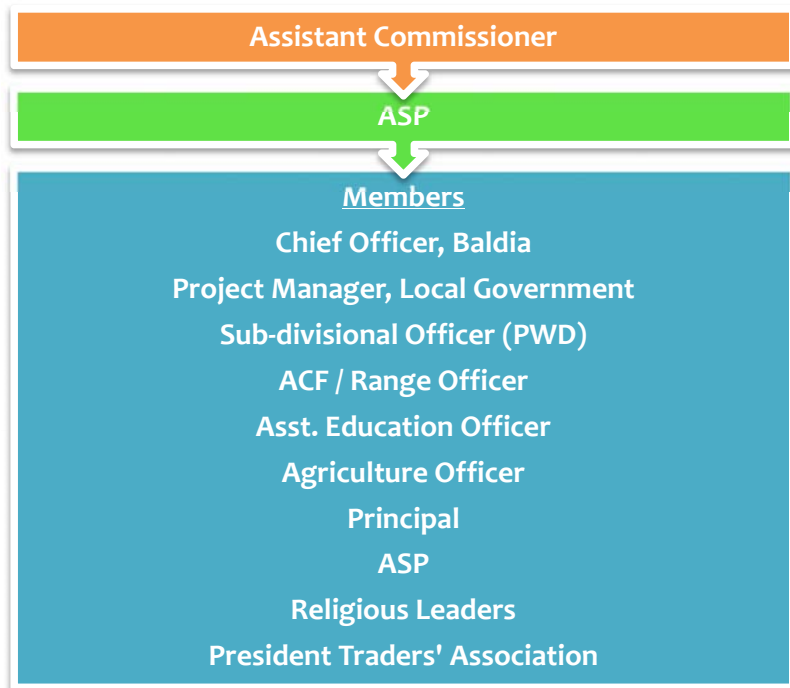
Assistant Commissioner

ASP

Members
Chief Officer, Baldia
Project Manager, Local Government
Sub-divisional Officer (PWD)
ACF / Range Officer
Asst. Education Officer
Agriculture Officer
Principal
ASP
Religious Leaders
President Traders' Association